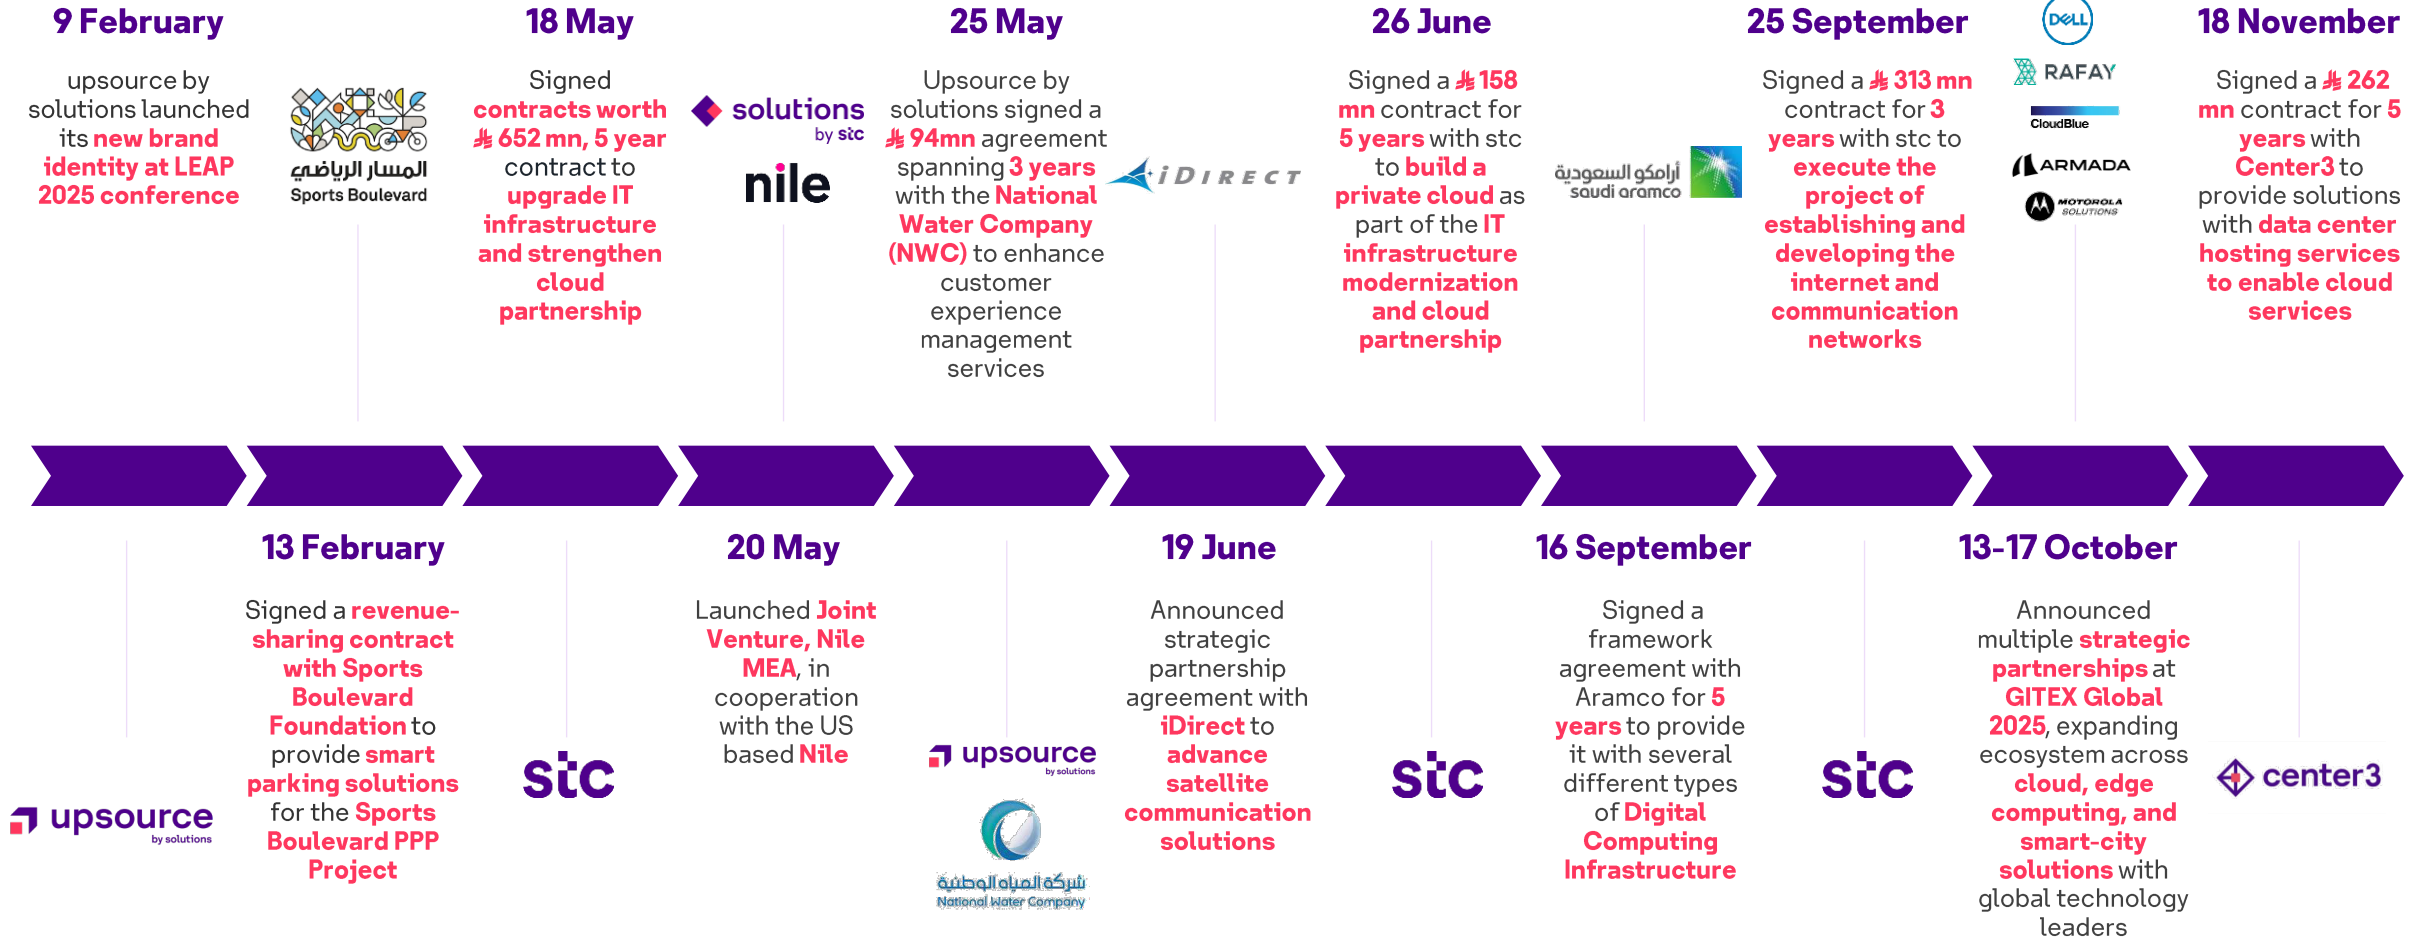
9 February

upsource by solutions launched its new brand identity at LEAP 2025 conference

المسار الرياضي
Sports Boulevard

18 May

Signed contracts worth ⃁ 652 mn, 5 year contract to upgrade IT infrastructure and strengthen cloud partnership

solutions
by stc

nile

25 May

Upsource by solutions signed a ⃁ 94mn agreement spanning 3 years with the National Water Company (NWC) to enhance customer experience management services

iDIRECT

26 June

Signed a ⃁ 158 mn contract for 5 years with stc to build a private cloud as part of the IT infrastructure modernization and cloud partnership

أرامكو السعودية
saudi aramco

25 September

Signed a ⃁ 313 mn contract for 3 years with stc to execute the project of establishing and developing the internet and communication networks

DELL
RAFAY
CloudBlue
ARMADA
MOTOROLA SOLUTIONS

18 November

Signed a ⃁ 262 mn contract for 5 years with Center3 to provide solutions with data center hosting services to enable cloud services

upsource
by solutions

13 February

Signed a revenue-sharing contract with Sports Boulevard Foundation to provide smart parking solutions for the Sports Boulevard PPP Project

stc

20 May

Launched Joint Venture, Nile MEA, in cooperation with the US based Nile

upsource
by solutions

شركة المياه الوطنية
National Water Company

19 June

Announced strategic partnership agreement with iDirect to advance satellite communication solutions

stc

16 September

Signed a framework agreement with Aramco for 5 years to provide it with several different types of Digital Computing Infrastructure

stc

13-17 October

Announced multiple strategic partnerships at GITEX Global 2025, expanding ecosystem across cloud, edge computing, and smart-city solutions with global technology leaders

center3